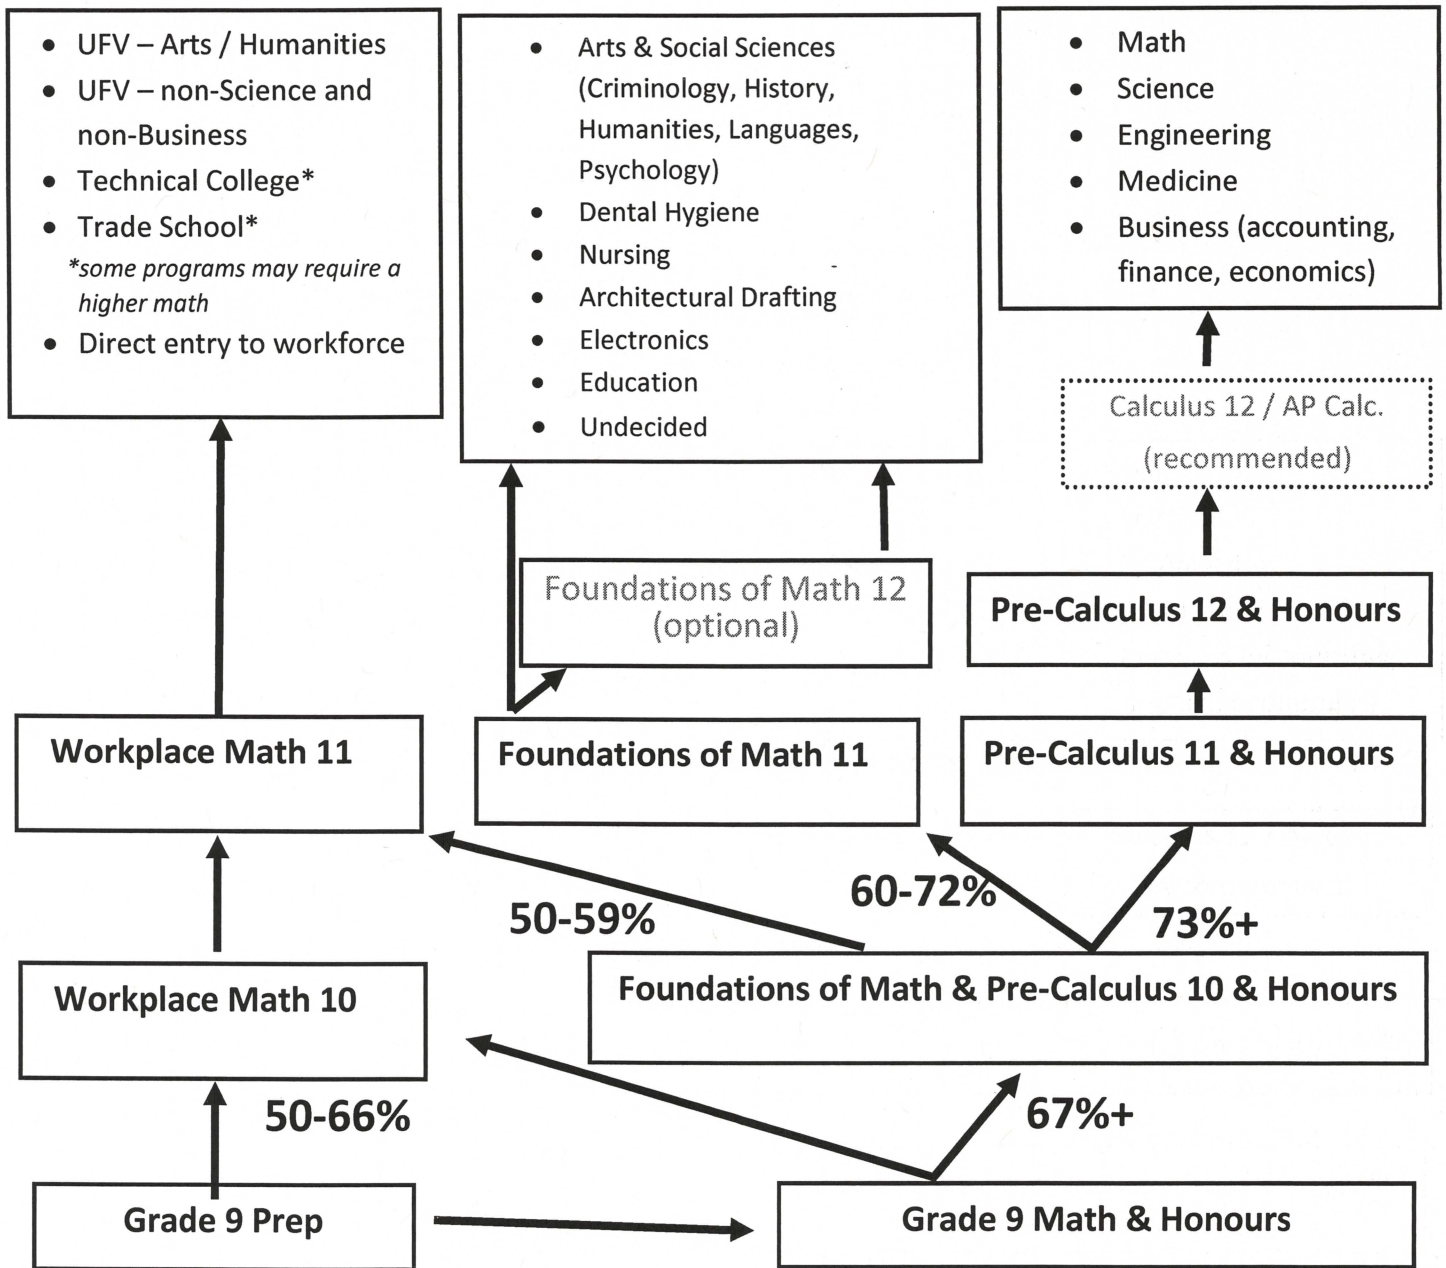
- UFV – Arts / Humanities
- UFV – non-Science and non-Business
- Technical College*
- Trade School*

*some programs may require a higher math

- Direct entry to workforce

- Arts & Social Sciences (Criminology, History, Humanities, Languages, Psychology)
- Dental Hygiene
- Nursing
- Architectural Drafting
- Electronics
- Education
- Undecided

- Math
- Science
- Engineering
- Medicine
- Business (accounting, finance, economics)

Calculus 12 / AP Calc. (recommended)

Foundations of Math 12 (optional)

Pre-Calculus 12 & Honours

Workplace Math 11

Foundations of Math 11

Pre-Calculus 11 & Honours

60-72%

50-59%

73%+

Workplace Math 10

Foundations of Math & Pre-Calculus 10 & Honours

50-66%

67%+

Grade 9 Prep

Grade 9 Math & Honours